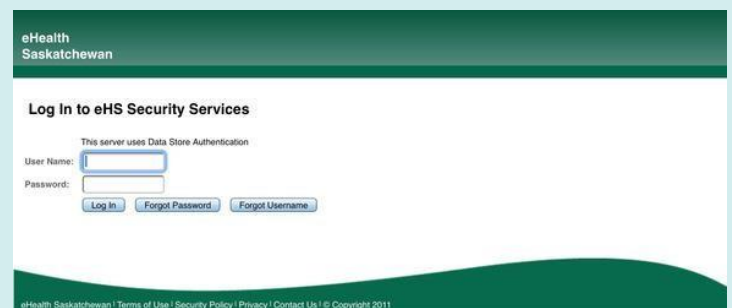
eHealth
Saskatchewan

Log In to eHS Security Services

This server uses Data Store Authentication

User Name:

Password:

Log In Forgot Password Forgot Username

eHealth Saskatchewan | Terms of Use | Security Policy | Privacy | Contact Us | © Copyright 2011